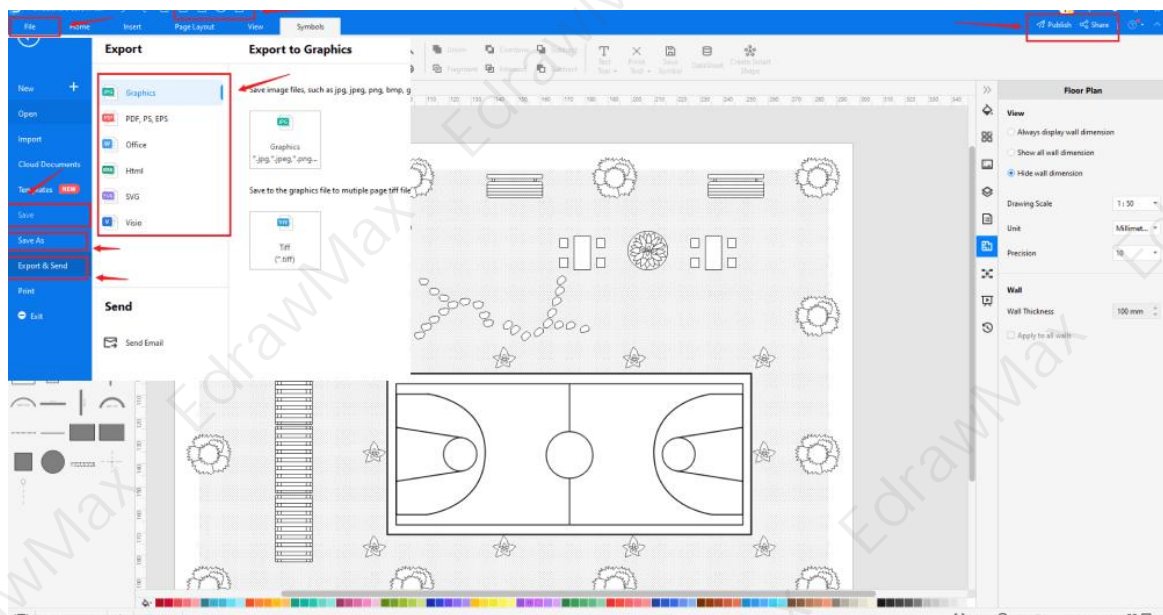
File Home Insert Page Layout View Symbols

Publish Share

New
Open
Import
Cloud Documents
Templates NEW
Save
Save As
Export & Send
Print
Exit

Export

Graphics
PDF, PS, EPS
Office
Html
SVG
Visio

Export to Graphics

Save image files, such as jpg, jpeg, png, bmp, g

Graphics
*.jpg,*.jpeg,*.png...

Save to the graphics file to mutiple page tiff file

Tiff
(*.tiff)

Send

Send Email

Text Tool Pencil Tool Save Symbol Database Create Smart Shape

Floor Plan

View
Always display wall dimension
Show all wall dimension
Hide wall dimension
Drawing Scale 1 : 50
Unit Millimet...
Precision 10

Wall
Wall Thickness 100 mm
Apply to all walls

EdrawMax EdrawMax EdrawMax EdrawMax EdrawMax